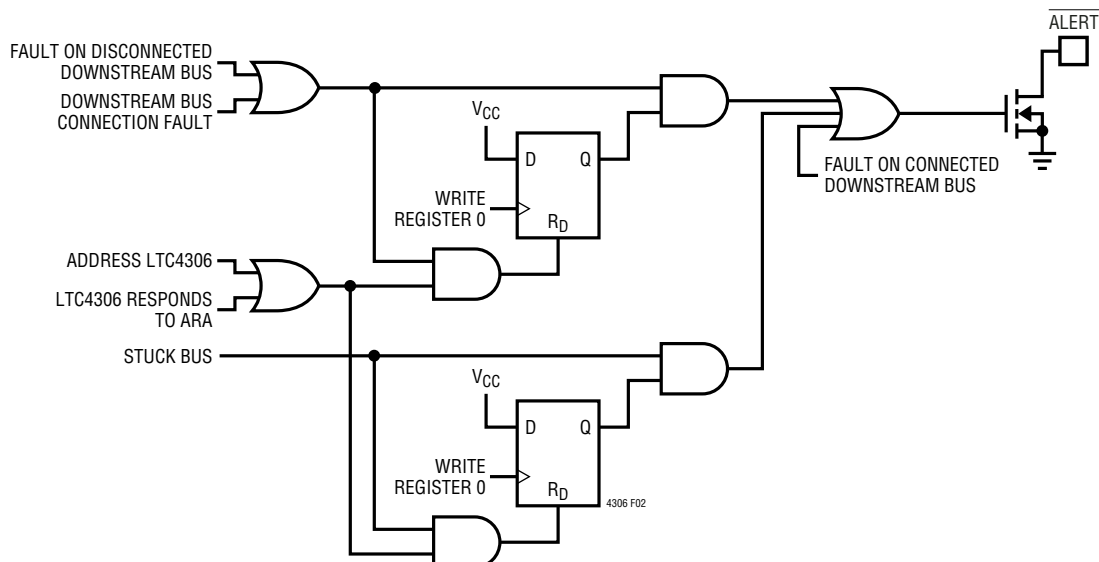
$\overline{ALERT}$

FAULT ON DISCONNECTED DOWNSTREAM BUS

DOWNSTREAM BUS CONNECTION FAULT

$V_{CC}$

D

Q

WRITE REGISTER 0

$R_D$

FAULT ON CONNECTED DOWNSTREAM BUS

ADDRESS LTC4306

LTC4306 RESPONDS TO ARA

STUCK BUS

$V_{CC}$

D

Q

WRITE REGISTER 0

$R_D$

4306 F02